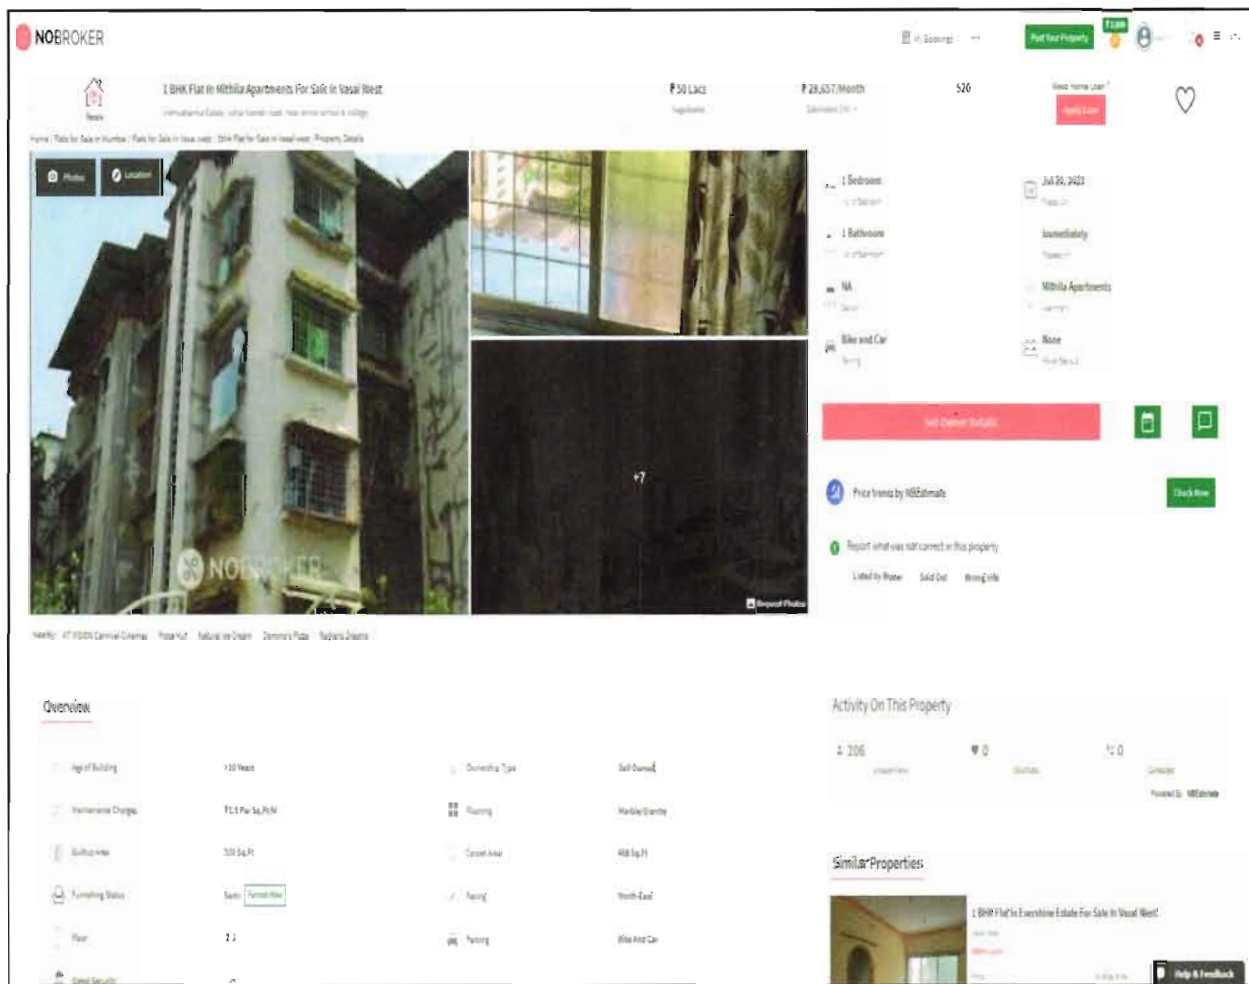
NOBROKER

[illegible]

Post Your Property

1 BHK Flat In Mithila Apartments For Sale In Vasai West

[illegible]

₹ 50 Lacs

₹ 28,657/Month

520

Apply Loan

Photos

Location

1 Bedroom

Jul 26, 2023

1 Bathroom

Immediately

NA

Mithila Apartments

Bike and Car

None

Get Owner Details

+7

Price trends by NBEstimate

Check Now

Report what was not correct in this property

Listed by Broker

Sold Out

Wrong Info

NOBROKER

Report Photo

Overview

Age of Building

>10 Years

Ownership Type

Self Owned

Maintenance Charges

Flooring

Marble/Granite

Built-up Area

520 Sq.Ft

Carpet Area

Furnishing Status

Facing

North-East

Floor

Parking

Bike And Car

Activity On This Property

206

0

0

Similar Properties

1 BHK Flat In Evershine Estate For Sale In Vasai West

Help & Feedback